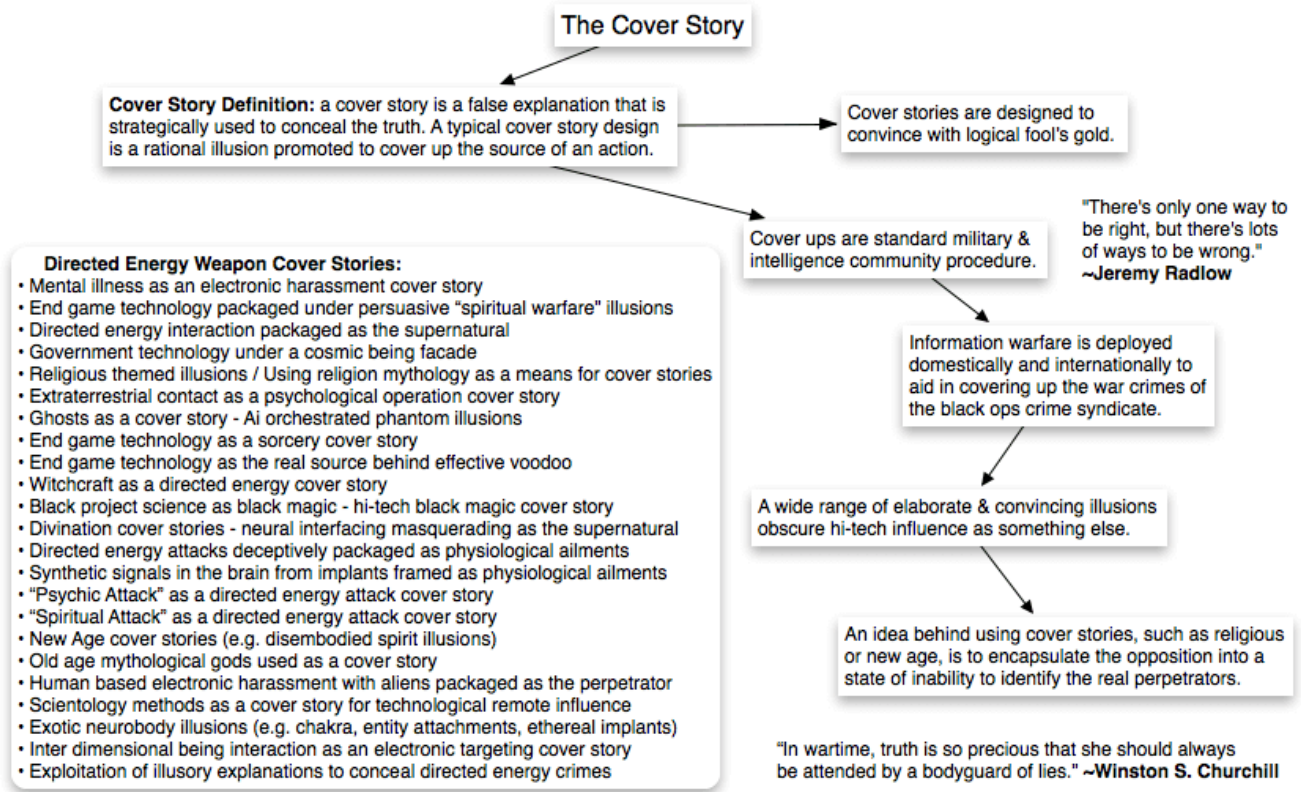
The Cover Story

**Cover Story Definition:** a cover story is a false explanation that is strategically used to conceal the truth. A typical cover story design is a rational illusion promoted to cover up the source of an action.

Cover stories are designed to convince with logical fool's gold.

"There's only one way to be right, but there's lots of ways to be wrong."
**~Jeremy Radlow**

Cover ups are standard military & intelligence community procedure.

Information warfare is deployed domestically and internationally to aid in covering up the war crimes of the black ops crime syndicate.

A wide range of elaborate & convincing illusions obscure hi-tech influence as something else.

An idea behind using cover stories, such as religious or new age, is to encapsulate the opposition into a state of inability to identify the real perpetrators.

"In wartime, truth is so precious that she should always be attended by a bodyguard of lies." **~Winston S. Churchill**

**Directed Energy Weapon Cover Stories:**
• Mental illness as an electronic harassment cover story
• End game technology packaged under persuasive "spiritual warfare" illusions
• Directed energy interaction packaged as the supernatural
• Government technology under a cosmic being facade
• Religious themed illusions / Using religion mythology as a means for cover stories
• Extraterrestrial contact as a psychological operation cover story
• Ghosts as a cover story - Ai orchestrated phantom illusions
• End game technology as a sorcery cover story
• End game technology as the real source behind effective voodoo
• Witchcraft as a directed energy cover story
• Black project science as black magic - hi-tech black magic cover story
• Divination cover stories - neural interfacing masquerading as the supernatural
• Directed energy attacks deceptively packaged as physiological ailments
• Synthetic signals in the brain from implants framed as physiological ailments
• "Psychic Attack" as a directed energy attack cover story
• "Spiritual Attack" as a directed energy attack cover story
• New Age cover stories (e.g. disembodied spirit illusions)
• Old age mythological gods used as a cover story
• Human based electronic harassment with aliens packaged as the perpetrator
• Scientology methods as a cover story for technological remote influence
• Exotic neurobody illusions (e.g. chakra, entity attachments, ethereal implants)
• Inter dimensional being interaction as an electronic targeting cover story
• Exploitation of illusory explanations to conceal directed energy crimes